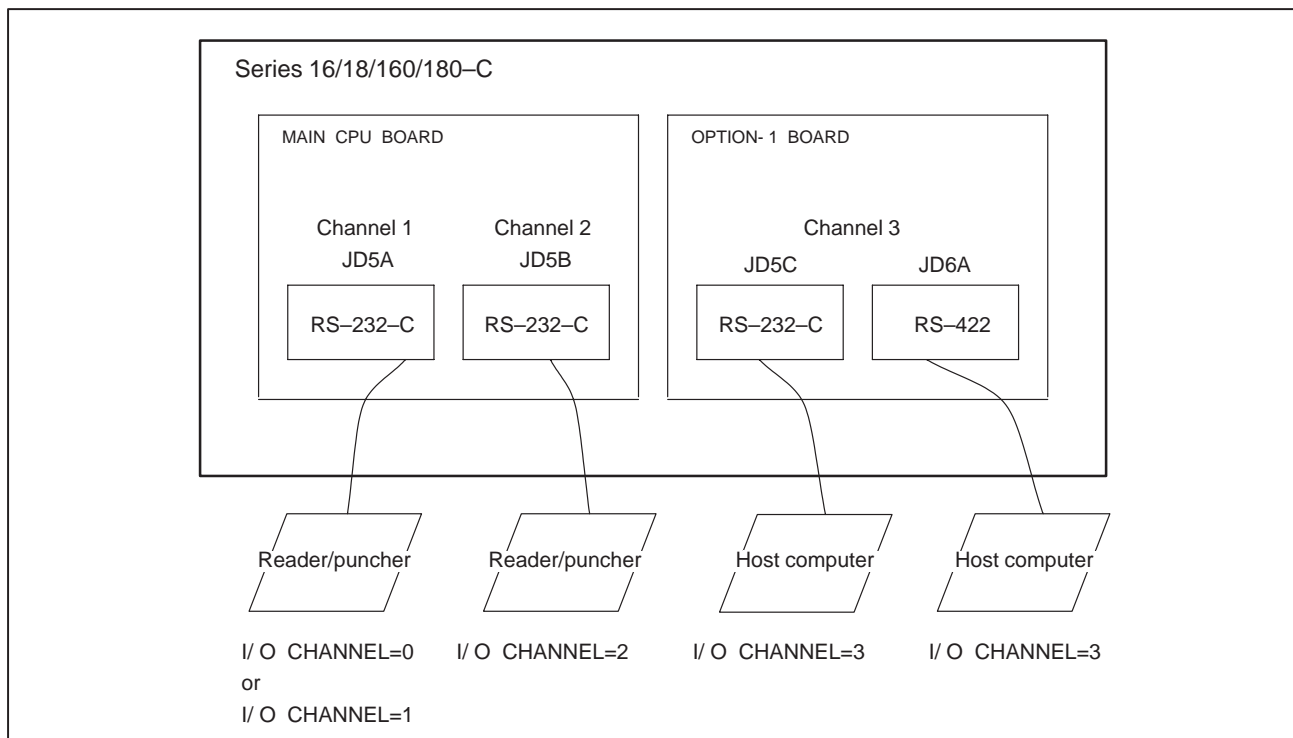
Series 16/18/160/180–C

MAIN CPU BOARD

Channel 1
JD5A

RS–232–C

Channel 2
JD5B

RS–232–C

OPTION- 1 BOARD

Channel 3

JD5C

RS–232–C

JD6A

RS–422

Reader/puncher

Reader/puncher

Host computer

Host computer

I/ O CHANNEL=0
or
I/ O CHANNEL=1

I/ O CHANNEL=2

I/ O CHANNEL=3

I/ O CHANNEL=3